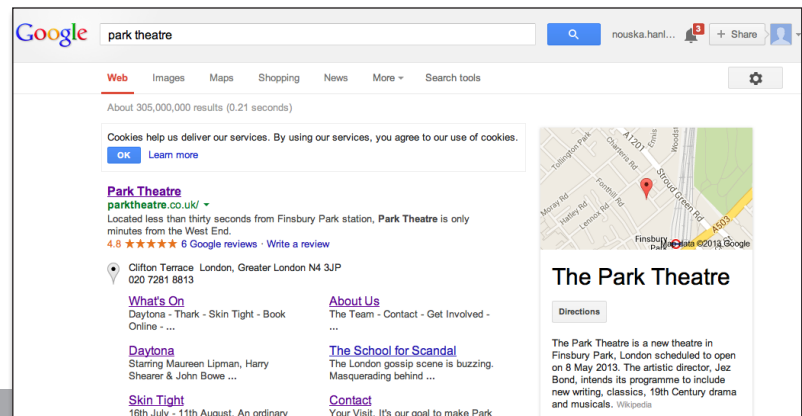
Google
park theatre
nouska.hanl...
3
+ Share

Web Images Maps Shopping News More Search tools

About 305,000,000 results (0.21 seconds)

Cookies help us deliver our services. By using our services, you agree to our use of cookies.
OK Learn more

Park Theatre
parktheatre.co.uk/
Located less than thirty seconds from Finsbury Park station, Park Theatre is only minutes from the West End.
4.8 ★★★★★ 6 Google reviews · Write a review

Clifton Terrace London, Greater London N4 3JP
020 7281 8813

What's On
Daytona - Thark - Skin Tight - Book Online - ...

About Us
The Team - Contact - Get Involved - ...

Daytona
Starring Maureen Lipman, Harry Shearer & John Bowe ...

The School for Scandal
The London gossip scene is buzzing. Masquerading behind ...

Skin Tight
16th July - 11th August. An ordinary

Contact
Your Visit. It's our goal to make Park

A1201
Tollington Park
Charteris Rd
Ennis
Stroud Green Rd
Moray Rd
Hatley Rd
Fonthill Rd
Lennox Rd
Finsbury
A503
Map data ©2013 Google

The Park Theatre
Directions
The Park Theatre is a new theatre in Finsbury Park, London scheduled to open on 8 May 2013. The artistic director, Jez Bond, intends its programme to include new writing, classics, 19th Century drama and musicals. Wikipedia